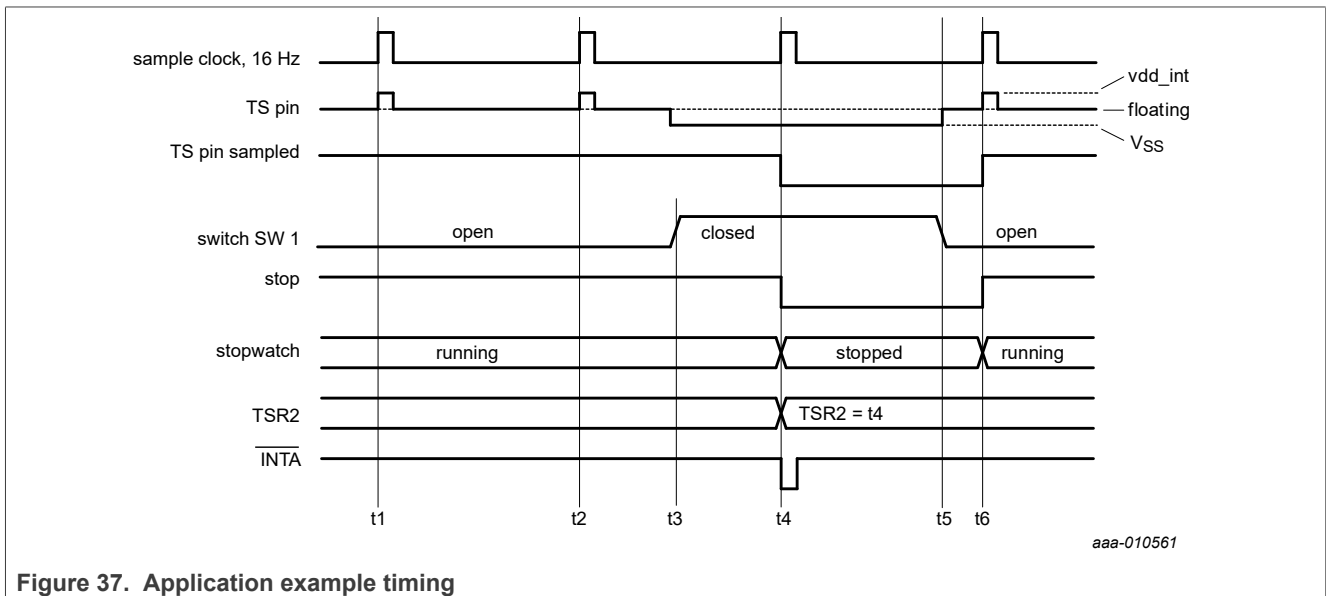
sample clock, 16 Hz

TS pin

TS pin sampled

switch SW 1

stop

stopwatch

TSR2

$\overline{\text{INTA}}$

vdd_int

floating

$V_{SS}$

open

closed

open

running

stopped

running

TSR2 = t4

t1

t2

t3

t4

t5

t6

aaa-010561

Figure 37. Application example timing